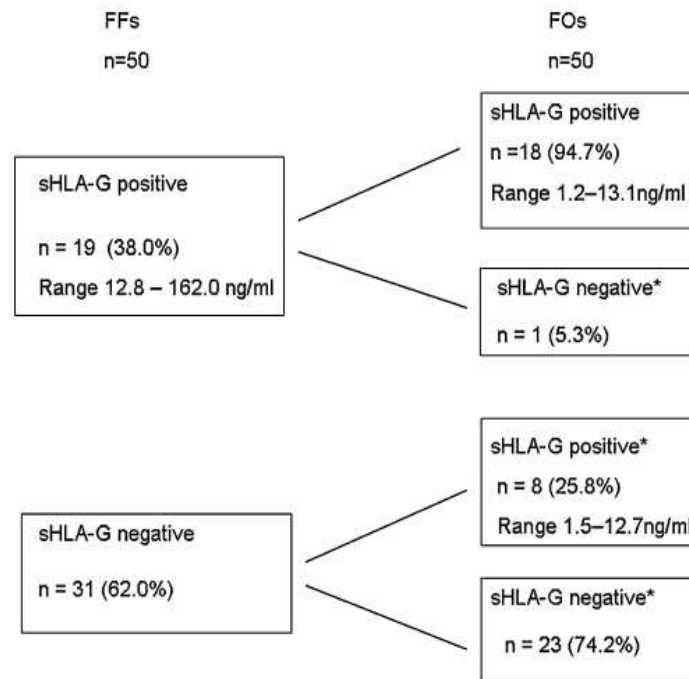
FFs

n=50

FOs

n=50

sHLA-G positive

n = 19 (38.0%)

Range 12.8 – 162.0 ng/ml

sHLA-G positive

n =18 (94.7%)

Range 1.2–13.1ng/ml

sHLA-G negative*

n = 1 (5.3%)

sHLA-G negative

n = 31 (62.0%)

sHLA-G positive*

n = 8 (25.8%)

Range 1.5–12.7ng/ml

sHLA-G negative*

n = 23 (74.2%)